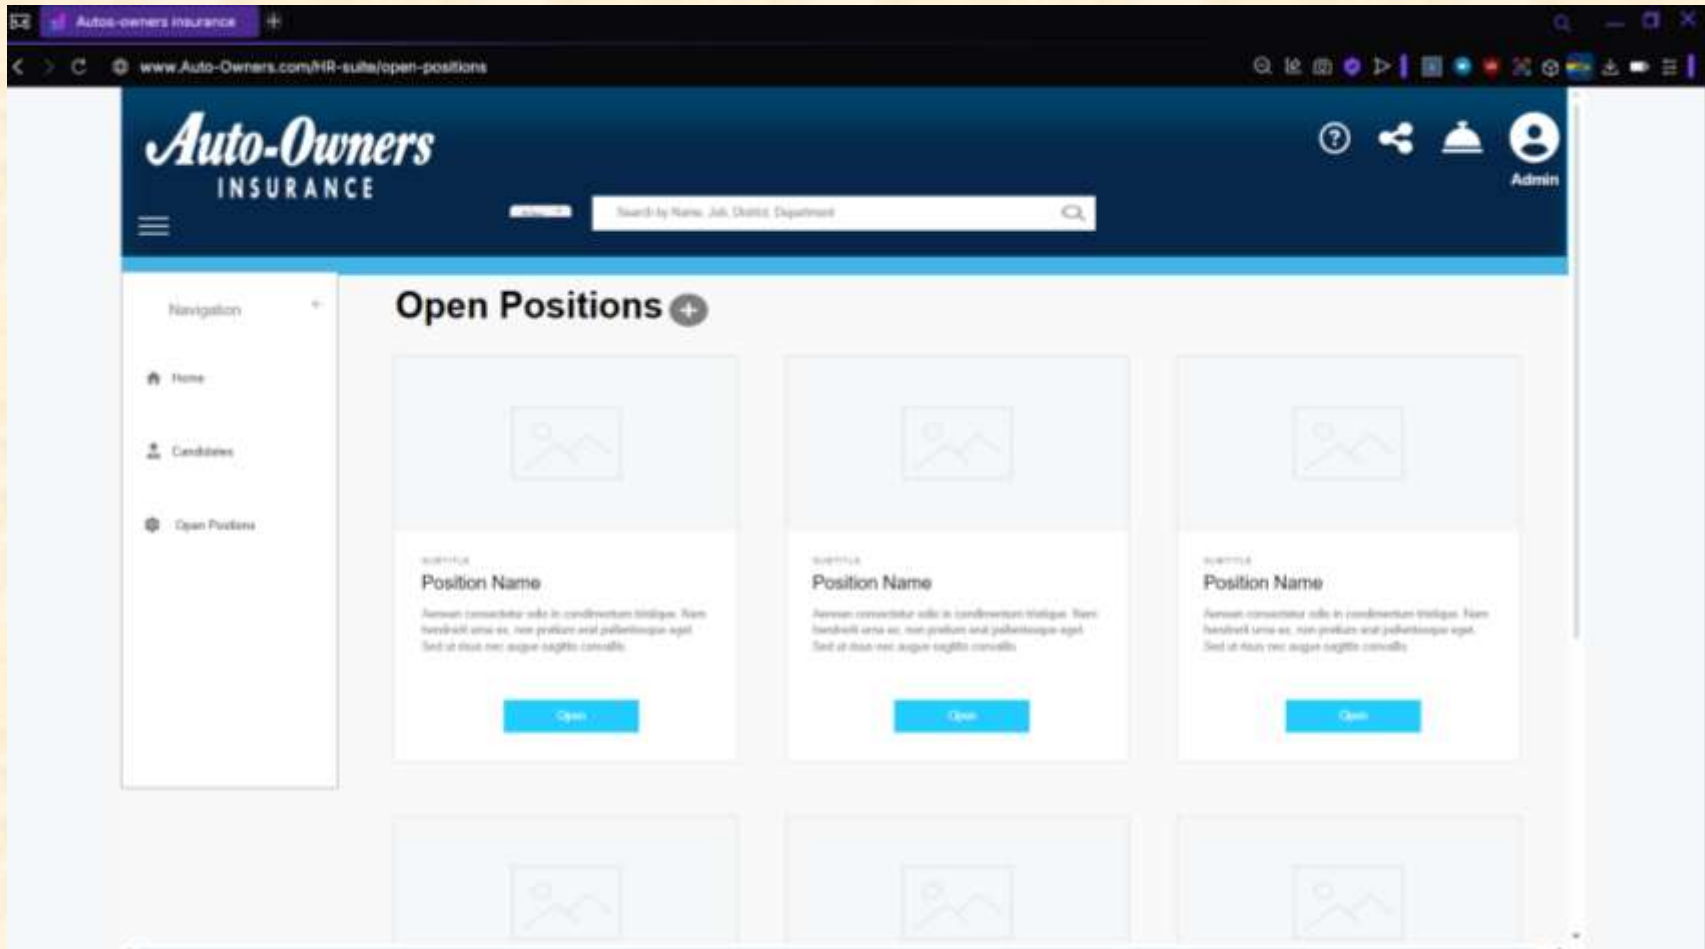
Autos-owners insurance

www.Auto-Owners.com/HR-suite/open-positions

Auto-Owners
INSURANCE

Search by Name, Job, District, Department

Admin

Navigation

Home

Candidates

Open Positions

Open Positions

SUBTITLE
Position Name
Aenean consectetur odio in condimentum tristique. Nam hendrerit urna ex, non pretium erat pellentesque eget. Sed ut risus nec augue sagittis convallis.

Open

SUBTITLE
Position Name
Aenean consectetur odio in condimentum tristique. Nam hendrerit urna ex, non pretium erat pellentesque eget. Sed ut risus nec augue sagittis convallis.

Open

SUBTITLE
Position Name
Aenean consectetur odio in condimentum tristique. Nam hendrerit urna ex, non pretium erat pellentesque eget. Sed ut risus nec augue sagittis convallis.

Open